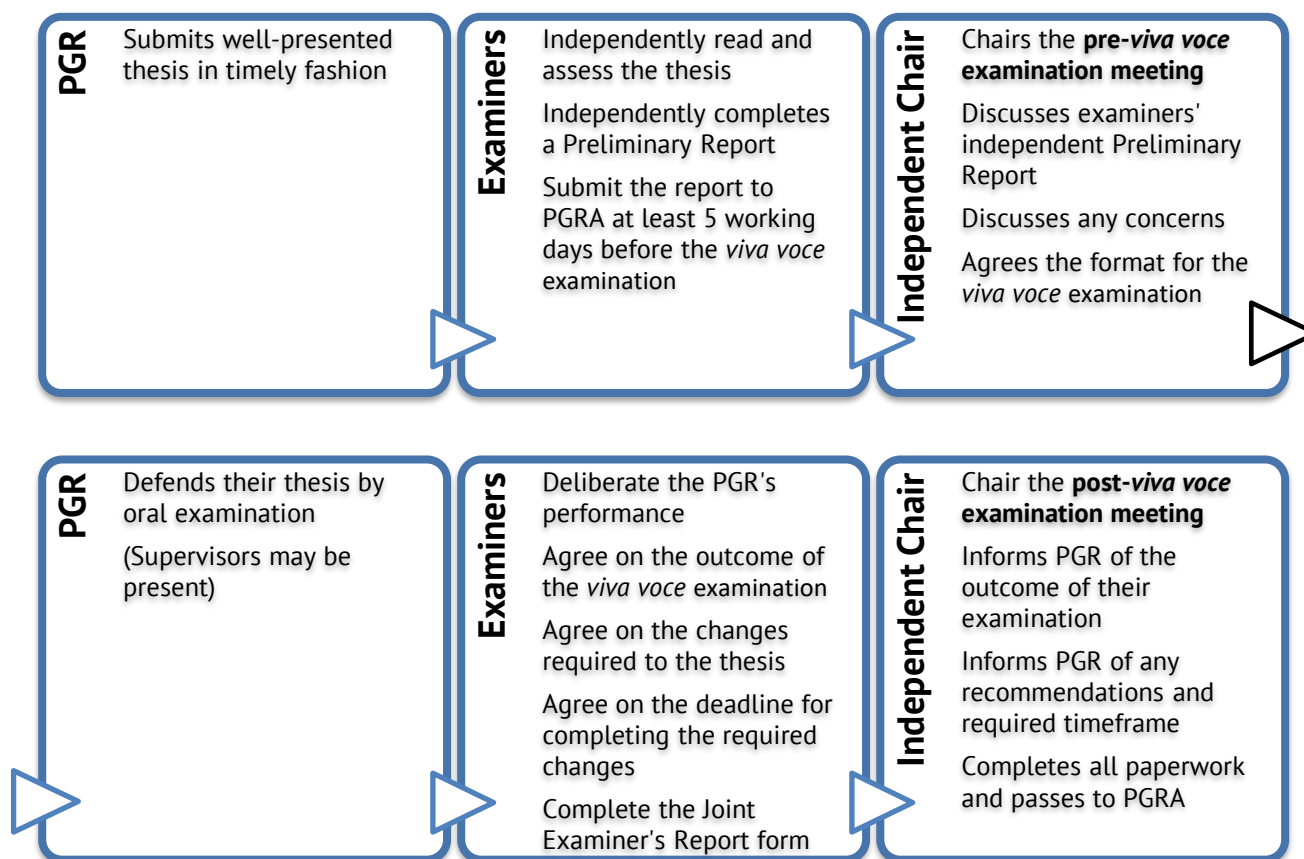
PGR

Submits well-presented thesis in timely fashion

Examiners

Independently read and assess the thesis

Independently completes a Preliminary Report

Submit the report to PGRA at least 5 working days before the *viva voce* examination

Independent Chair

Chairs the **pre-*viva voce* examination meeting**

Discusses examiners' independent Preliminary Report

Discusses any concerns

Agrees the format for the *viva voce* examination

PGR

Defends their thesis by oral examination

(Supervisors may be present)

Examiners

Deliberate the PGR's performance

Agree on the outcome of the *viva voce* examination

Agree on the changes required to the thesis

Agree on the deadline for completing the required changes

Complete the Joint Examiner's Report form

Independent Chair

Chair the **post-*viva voce* examination meeting**

Informs PGR of the outcome of their examination

Informs PGR of any recommendations and required timeframe

Completes all paperwork and passes to PGRA